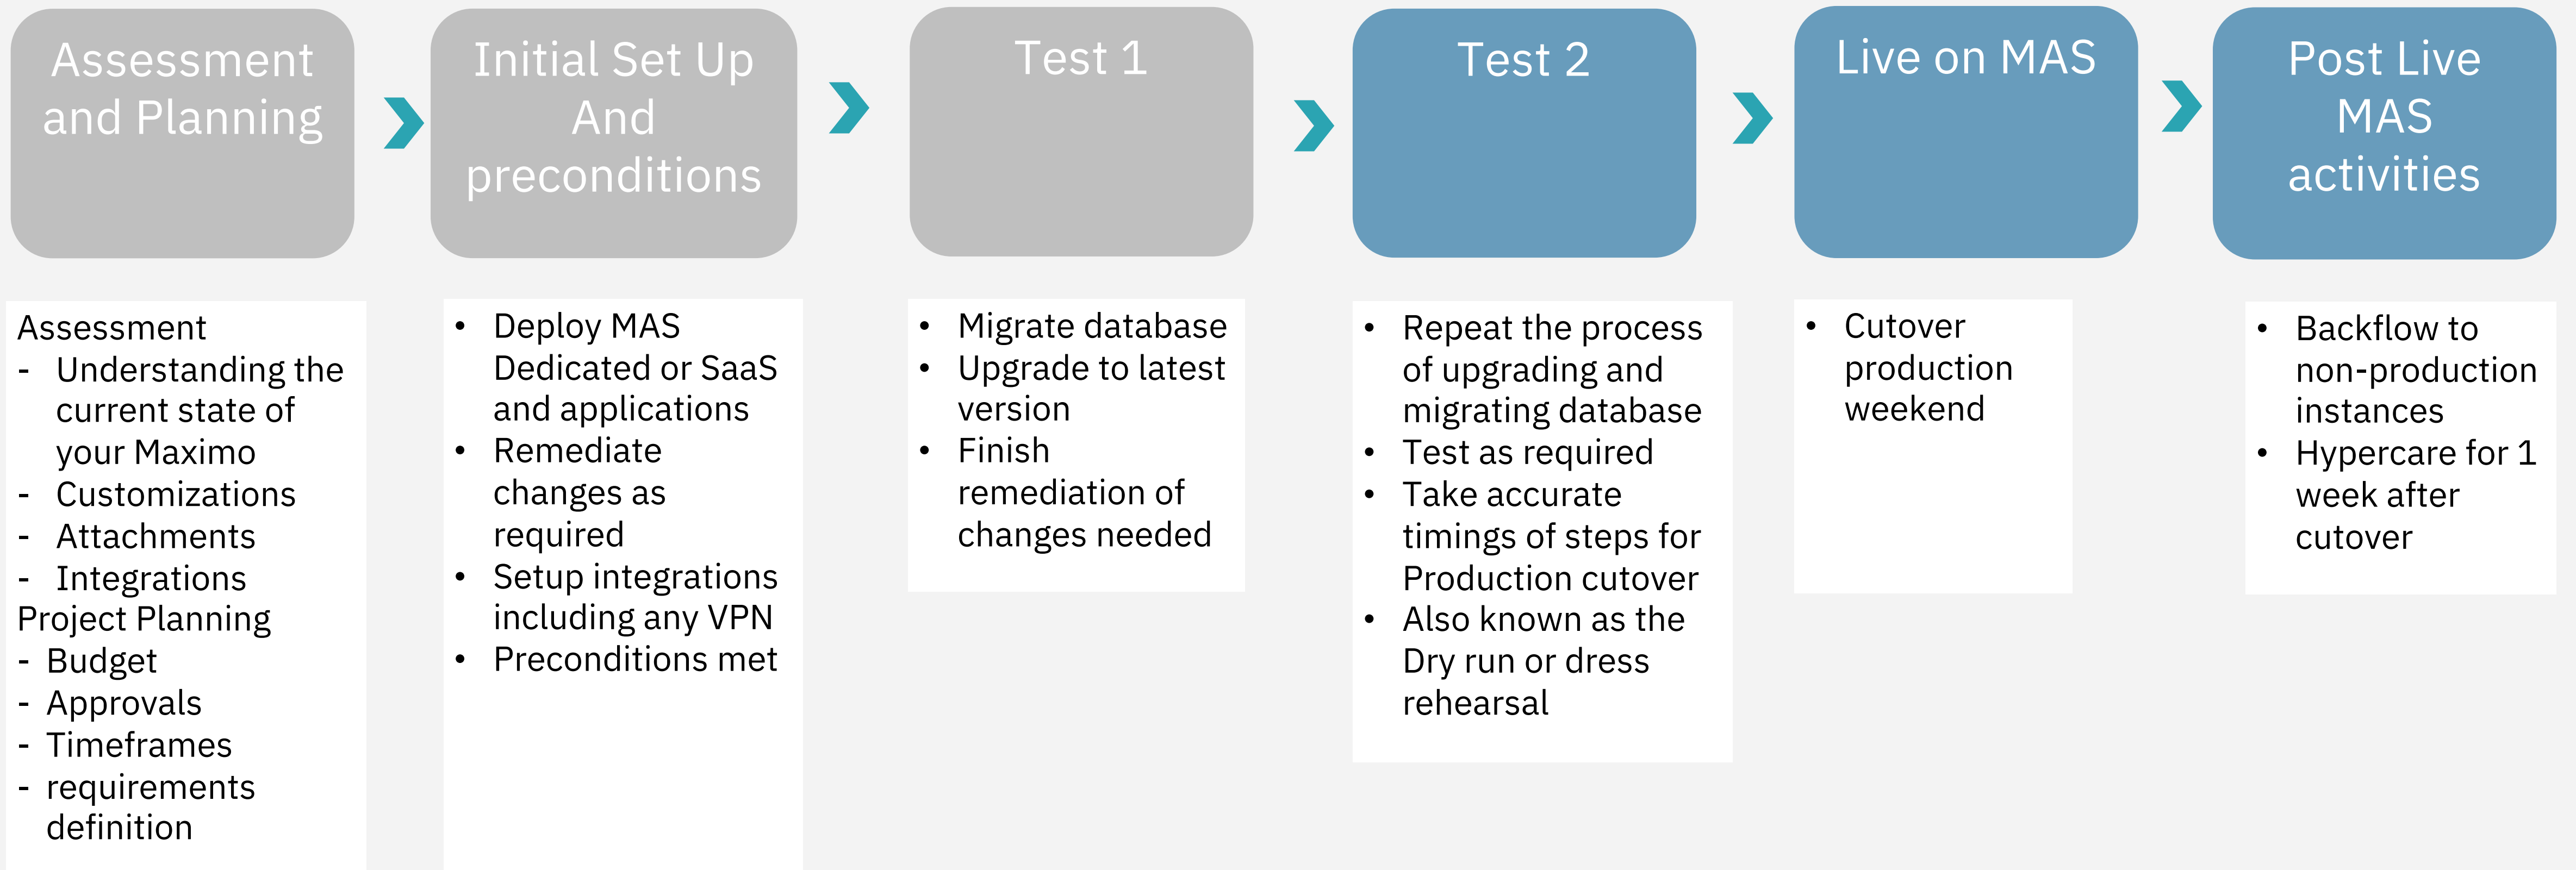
Assessment and Planning

Initial Set Up And preconditions

Test 1

Test 2

Live on MAS

Post Live MAS activities

Assessment
- Understanding the current state of your Maximo
- Customizations
- Attachments
- Integrations
Project Planning
- Budget
- Approvals
- Timeframes
- requirements definition

• Deploy MAS Dedicated or SaaS and applications
• Remediate changes as required
• Setup integrations including any VPN
• Preconditions met

• Migrate database
• Upgrade to latest version
• Finish remediation of changes needed

• Repeat the process of upgrading and migrating database
• Test as required
• Take accurate timings of steps for Production cutover
• Also known as the Dry run or dress rehearsal

• Cutover production weekend

• Backflow to non-production instances
• Hypercare for 1 week after cutover